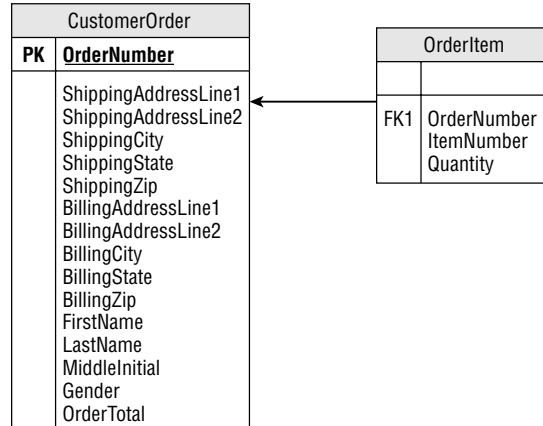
CustomerOrder

PK OrderNumber

ShippingAddressLine1
ShippingAddressLine2
ShippingCity
ShippingState
ShippingZip
BillingAddressLine1
BillingAddressLine2
BillingCity
BillingState
BillingZip
FirstName
LastName
MiddleInitial
Gender
OrderTotal

OrderItem

FK1 OrderNumber
ItemNumber
Quantity